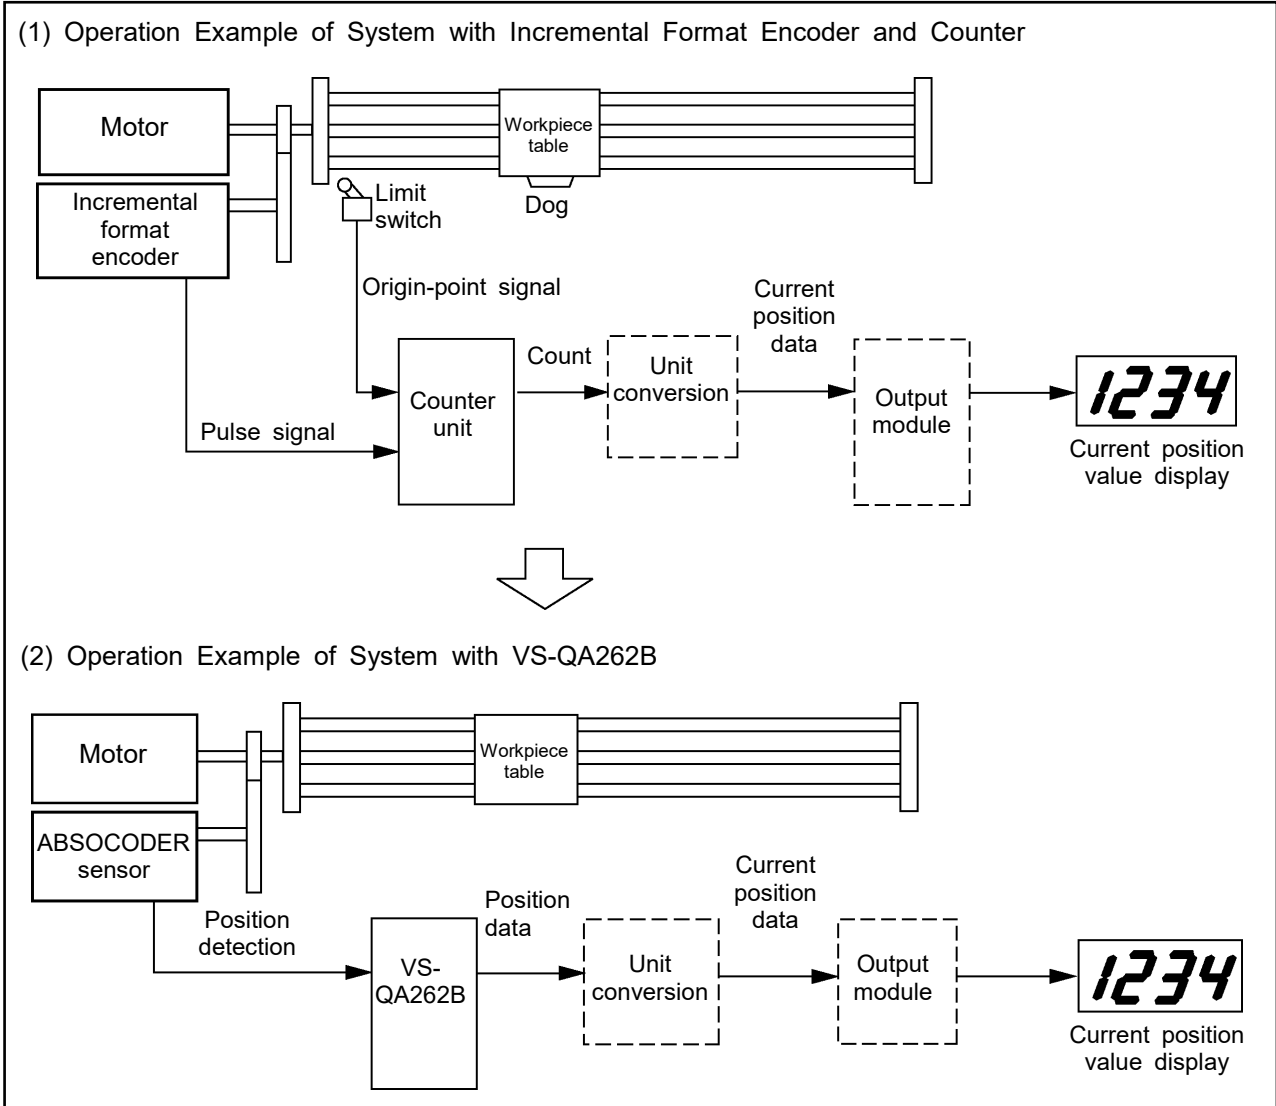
(1) Operation Example of System with Incremental Format Encoder and Counter

Motor

Workpiece table

Incremental format encoder

Limit switch

Dog

Origin-point signal

Current position data

Count

Counter unit

Unit conversion

Output module

1234

Pulse signal

Current position value display

(2) Operation Example of System with VS-QA262B

Motor

Workpiece table

ABSOCODER sensor

Current position data

Position data

Position detection

VS-QA262B

Unit conversion

Output module

1234

Current position value display